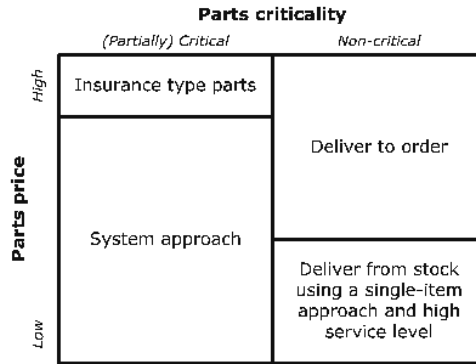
Parts criticality

(Partially) Critical

Non-critical

Parts price

High

Low

Insurance type parts

System approach

Deliver to order

Deliver from stock using a single-item approach and high service level